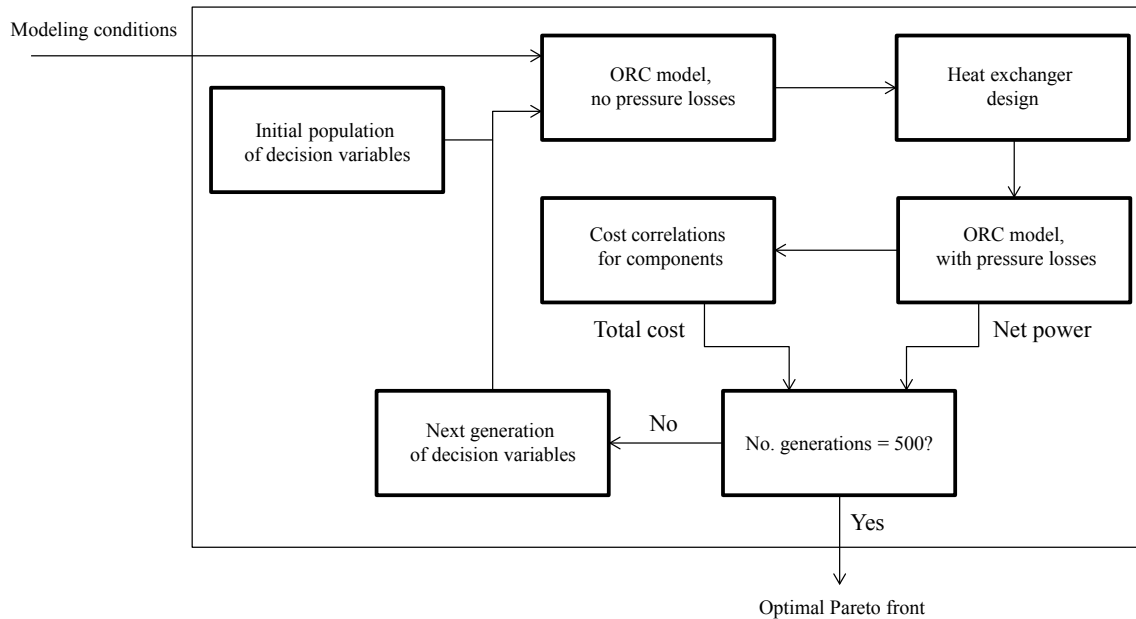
Modeling conditions

ORC model, no pressure losses

Heat exchanger design

Initial population of decision variables

Cost correlations for components

ORC model, with pressure losses

Total cost

Net power

No

Next generation of decision variables

No. generations = 500?

Yes

Optimal Pareto front